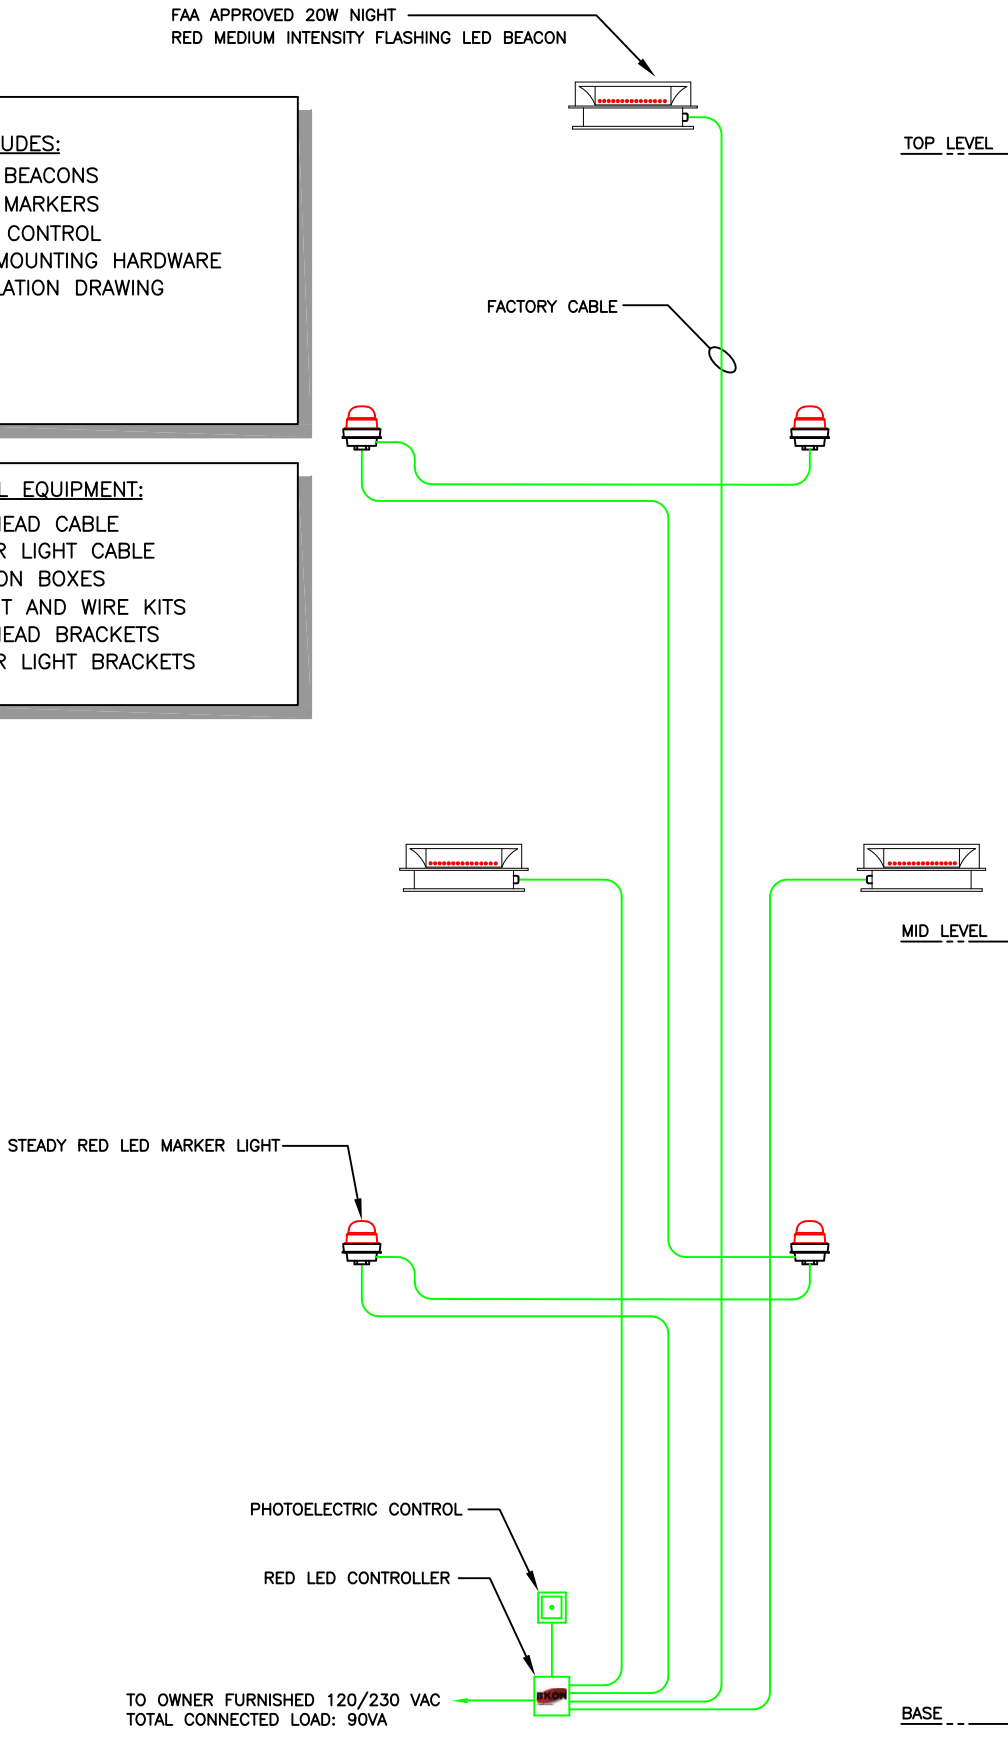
FAA APPROVED 20W NIGHT
RED MEDIUM INTENSITY FLASHING LED BEACON

UDES:
BEACONS
MARKERS
CONTROL
MOUNTING HARDWARE
LATION DRAWING

TOP LEVEL

FACTORY CABLE

L EQUIPMENT:
IEAD CABLE
R LIGHT CABLE
ON BOXES
T AND WIRE KITS
IEAD BRACKETS
R LIGHT BRACKETS

MID LEVEL

STEADY RED LED MARKER LIGHT

PHOTOELECTRIC CONTROL

RED LED CONTROLLER

TO OWNER FURNISHED 120/230 VAC
TOTAL CONNECTED LOAD: 90VA

BASE